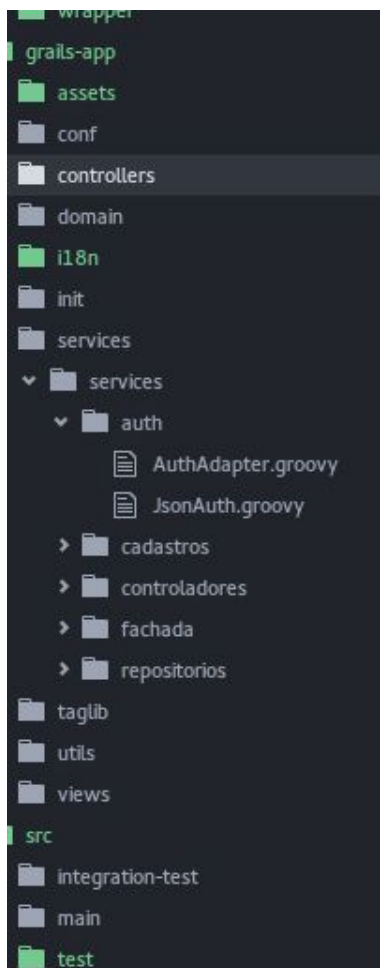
wrapper
grails-app
assets
conf
controllers
domain
i18n
init
services
services
auth
AuthAdapter.groovy
JsonAuth.groovy
cadastros
controladores
fachada
repositorios
taglib
utils
views
src
integration-test
main
test